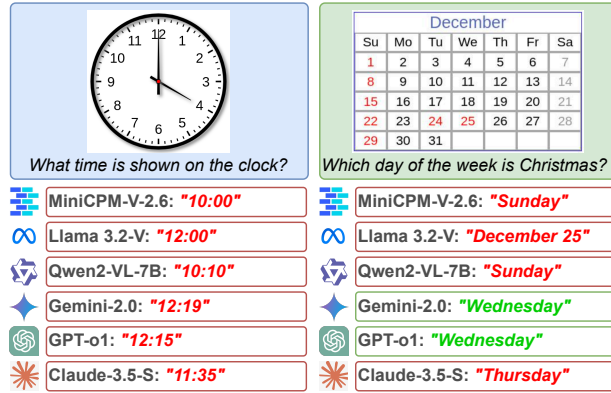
12
1
2
3
4
5
6
7
8
9
10
11

What time is shown on the clock?

December

| Su | Mo | Tu | We | Th | Fr | Sa |
|---|---|---|---|---|---|---|
| 1 | 2 | 3 | 4 | 5 | 6 | 7 |
| 8 | 9 | 10 | 11 | 12 | 13 | 14 |
| 15 | 16 | 17 | 18 | 19 | 20 | 21 |
| 22 | 23 | 24 | 25 | 26 | 27 | 28 |
| 29 | 30 | 31 | | | | |

Which day of the week is Christmas?

MiniCPM-V-2.6: "10:00"
Llama 3.2-V: "12:00"
Qwen2-VL-7B: "10:10"
Gemini-2.0: "12:19"
GPT-o1: "12:15"
Claude-3.5-S: "11:35"

MiniCPM-V-2.6: "Sunday"
Llama 3.2-V: "December 25"
Qwen2-VL-7B: "Sunday"
Gemini-2.0: "Wednesday"
GPT-o1: "Wednesday"
Claude-3.5-S: "Thursday"